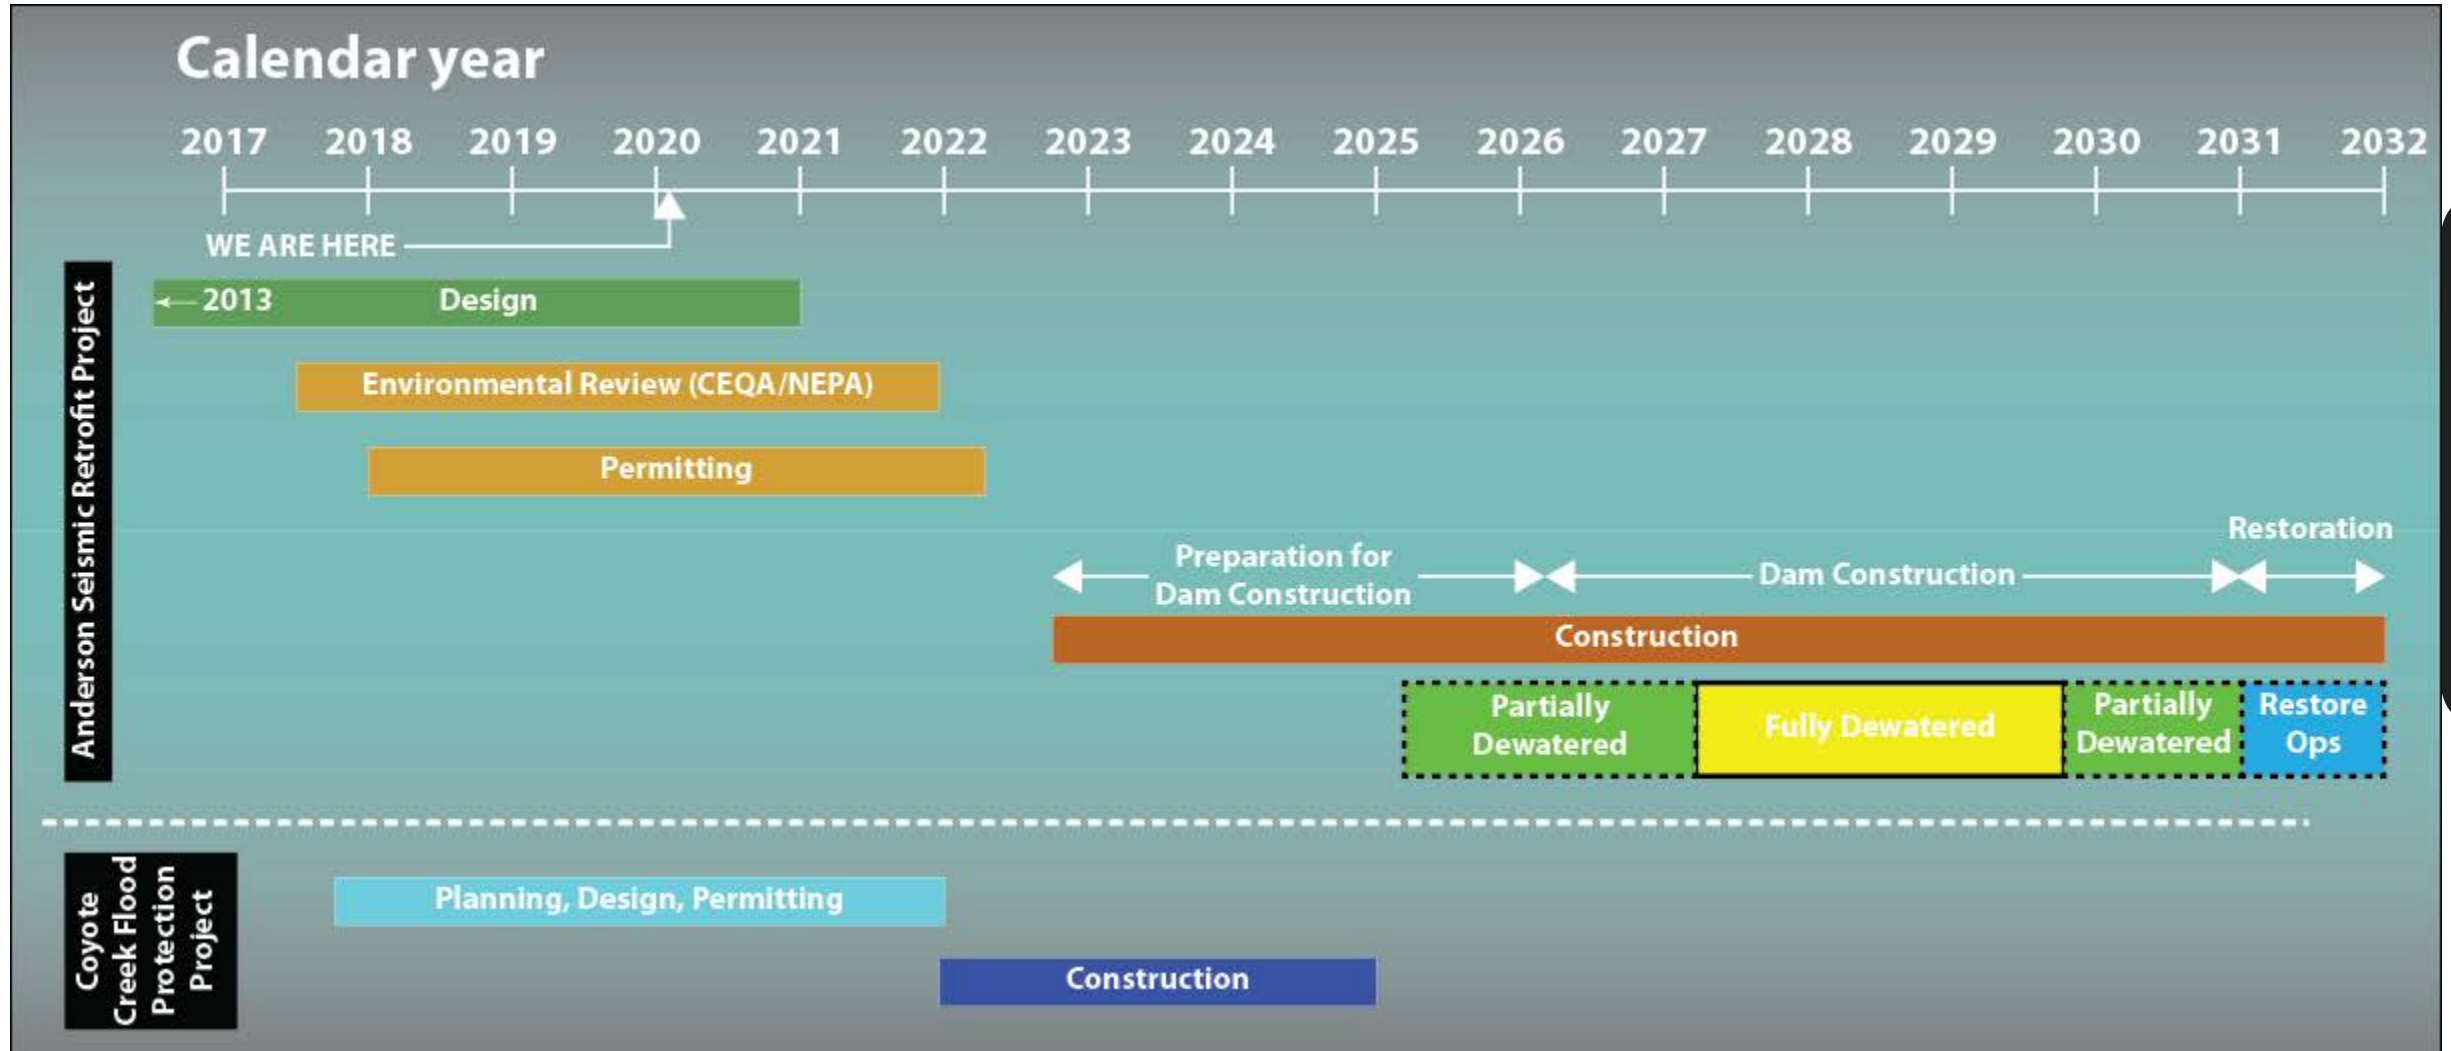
Calendar year

2017 2018 2019 2020 2021 2022 2023 2024 2025 2026 2027 2028 2029 2030 2031 2032

WE ARE HERE

Anderson Seismic Retrofit Project

2013 Design

Environmental Review (CEQA/NEPA)

Permitting

Preparation for Dam Construction

Dam Construction

Restoration

Construction

Partially Dewatered

Fully Dewatered

Partially Dewatered

Restore Ops

Coyote Creek Flood Protection Project

Planning, Design, Permitting

Construction